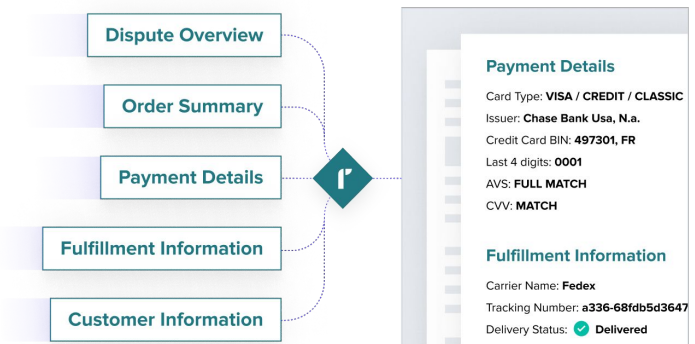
Dispute Overview

Order Summary

Payment Details

Fulfillment Information

Customer Information

Payment Details

Card Type: **VISA / CREDIT / CLASSIC**

Issuer: **Chase Bank Usa, N.a.**

Credit Card BIN: **497301, FR**

Last 4 digits: **0001**

AVS: **FULL MATCH**

CVV: **MATCH**

Fulfillment Information

Carrier Name: **Fedex**

Tracking Number: **a336-68fdb5d3647**

Delivery Status: **Delivered**